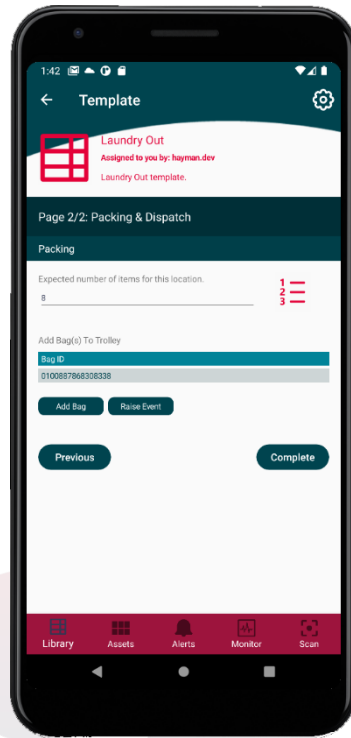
1:42

Template

Laundry Out
Assigned to you by: hayman.dev
Laundry Out template.

Page 2/2: Packing & Dispatch

Packing

Expected number of items for this location.
8

1
2
3

Add Bag(s) To Trolley

| Bag ID |
|---|
| 0100887868308338 |

Add Bag
Raise Event

Previous
Complete

Library
Assets
Alerts
Monitor
Scan